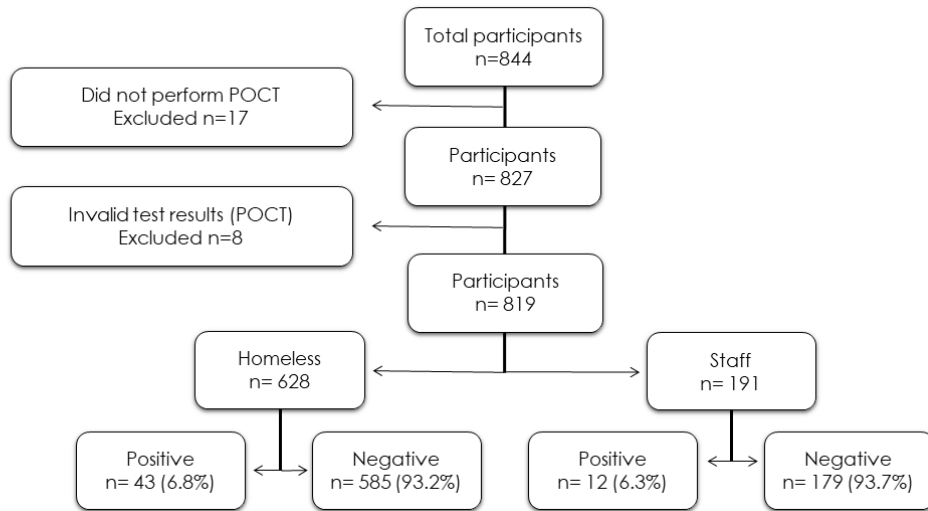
Total participants
n=844

Did not perform POCT
Excluded n=17

Participants
n= 827

Invalid test results (POCT)
Excluded n=8

Participants
n= 819

Homeless
n= 628

Staff
n= 191

Positive
n= 43 (6.8%)

Negative
n= 585 (93.2%)

Positive
n= 12 (6.3%)

Negative
n= 179 (93.7%)